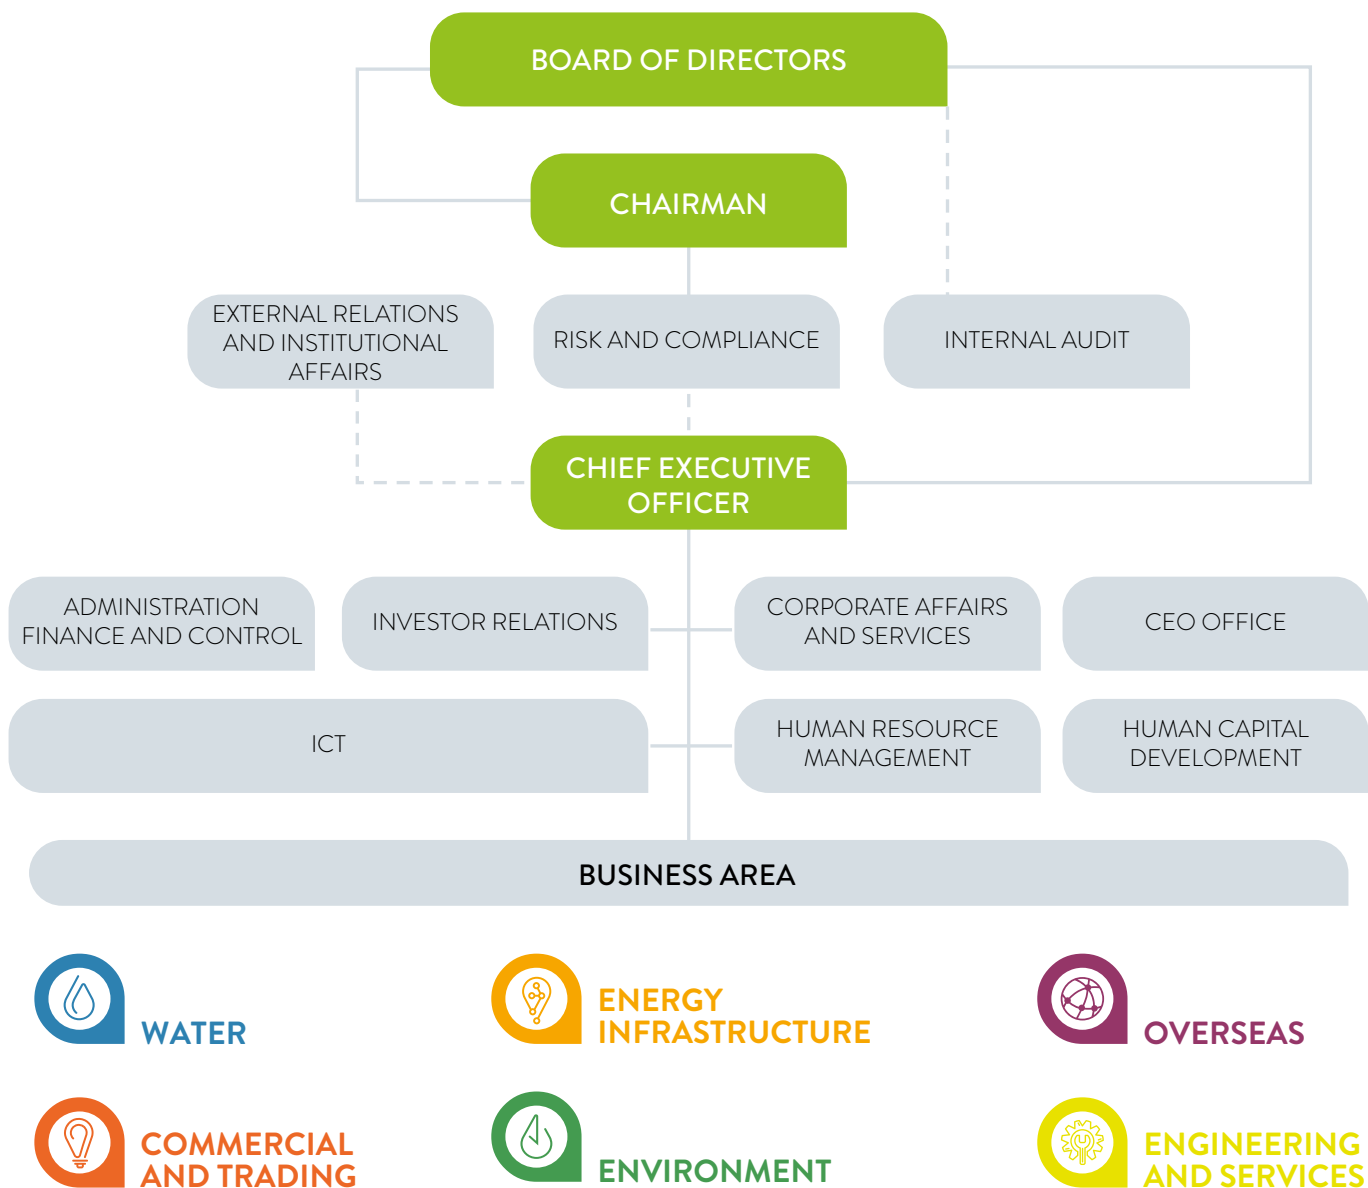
BOARD OF DIRECTORS

CHAIRMAN

EXTERNAL RELATIONS AND INSTITUTIONAL AFFAIRS

RISK AND COMPLIANCE

INTERNAL AUDIT

CHIEF EXECUTIVE OFFICER

ADMINISTRATION FINANCE AND CONTROL

INVESTOR RELATIONS

CORPORATE AFFAIRS AND SERVICES

CEO OFFICE

ICT

HUMAN RESOURCE MANAGEMENT

HUMAN CAPITAL DEVELOPMENT

BUSINESS AREA

WATER

ENERGY INFRASTRUCTURE

OVERSEAS

COMMERCIAL AND TRADING

ENVIRONMENT

ENGINEERING AND SERVICES